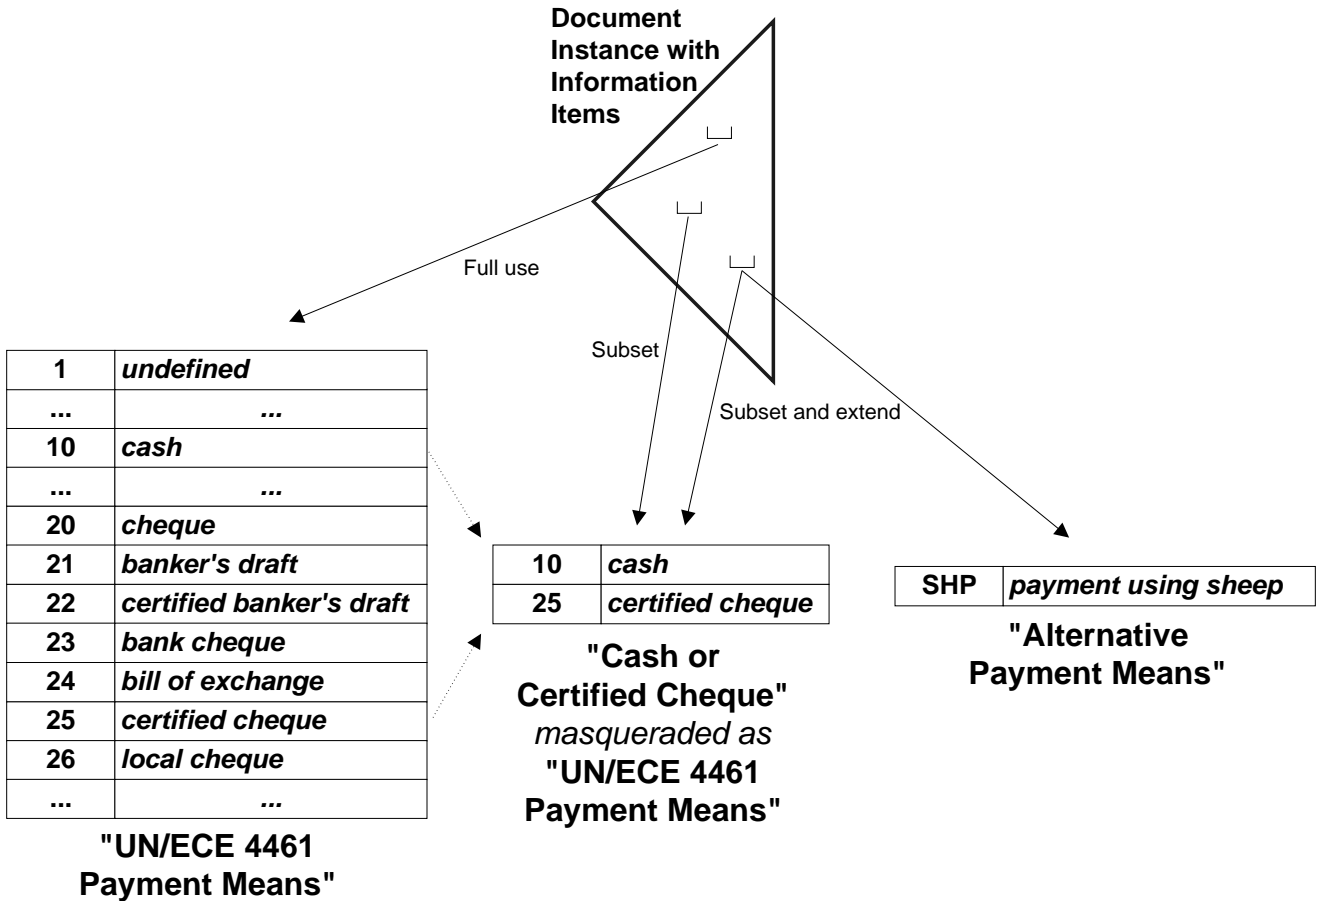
Document Instance with Information Items

Full use

Subset

Subset and extend

| 1 | undefined |
|---|---|
| ... | ... |
| 10 | cash |
| ... | ... |
| 20 | cheque |
| 21 | banker's draft |
| 22 | certified banker's draft |
| 23 | bank cheque |
| 24 | bill of exchange |
| 25 | certified cheque |
| 26 | local cheque |
| ... | ... |

"UN/ECE 4461 Payment Means"

| 10 | cash |
|---|---|
| 25 | certified cheque |

"Cash or Certified Cheque" masqueraded as "UN/ECE 4461 Payment Means"

| SHP | payment using sheep |
|---|---|

"Alternative Payment Means"